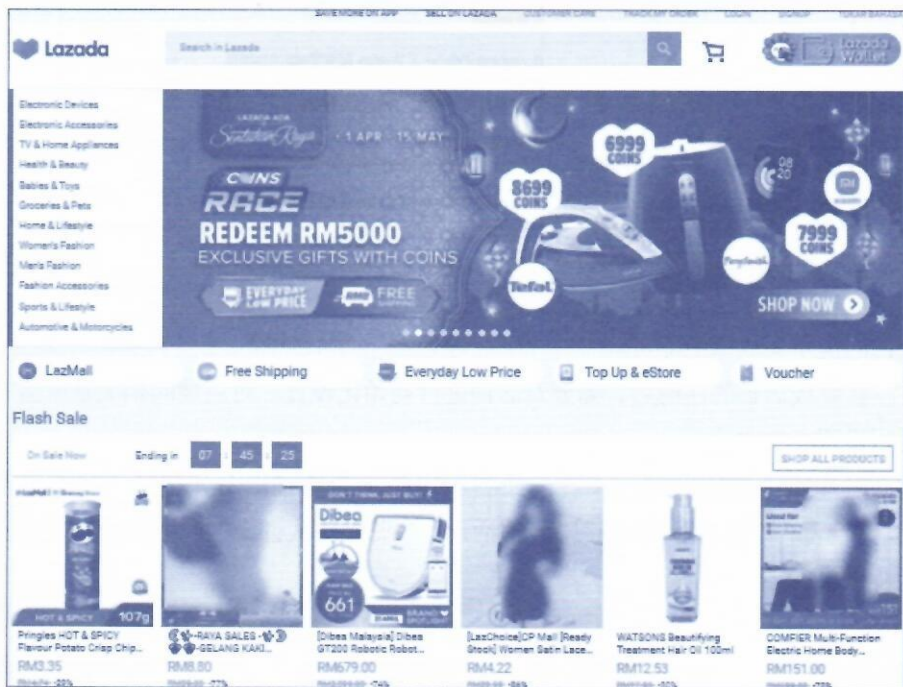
SAVE MORE ON APP   SELL ON LAZADA   CUSTOMER CARE   TRACK MY ORDER   LOGIN   SIGNUP   TUKAR BAHASA

Lazada

Search in Lazada

Lazada Wallet

Electronic Devices
Electronic Accessories
TV & Home Appliances
Health & Beauty
Babies & Toys
Groceries & Pets
Home & Lifestyle
Women's Fashion
Men's Fashion
Fashion Accessories
Sports & Lifestyle
Automotive & Motorcycles

LAZADA ADA Sentuhan Raya
1 APR - 15 MAY
COINS RACE
REDEEM RM5000
EXCLUSIVE GIFTS WITH COINS
EVERYDAY LOW PRICE
FREE SHIPPING
8699 COINS
6999 COINS
7999 COINS
Tefal
SHOP NOW

LazMall   Free Shipping   Everyday Low Price   Top Up & eStore   Voucher

Flash Sale

On Sale Now   Ending in 07 : 45 : 25   SHOP ALL PRODUCTS

HOT & SPICY 107g
Pringles HOT & SPICY Flavour Potato Crisp Chip...
RM3.35
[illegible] -22%

RAYA SALES GELANG KAKI...
RM8.80
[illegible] -77%

DON'T THINK JUST BUY!
Dibea
661
[Dibea Malaysia] Dibea GT200 Robotic Robot...
RM679.00
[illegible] -74%

[LazChoice]CP Mall [Ready Stock] Women Satin Lace...
RM4.22
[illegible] -86%

WATSONS Beautifying Treatment Hair Oil 100ml
RM12.53
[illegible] -30%

COMFIER Multi-Function Electric Home Body...
RM151.00
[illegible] -75%